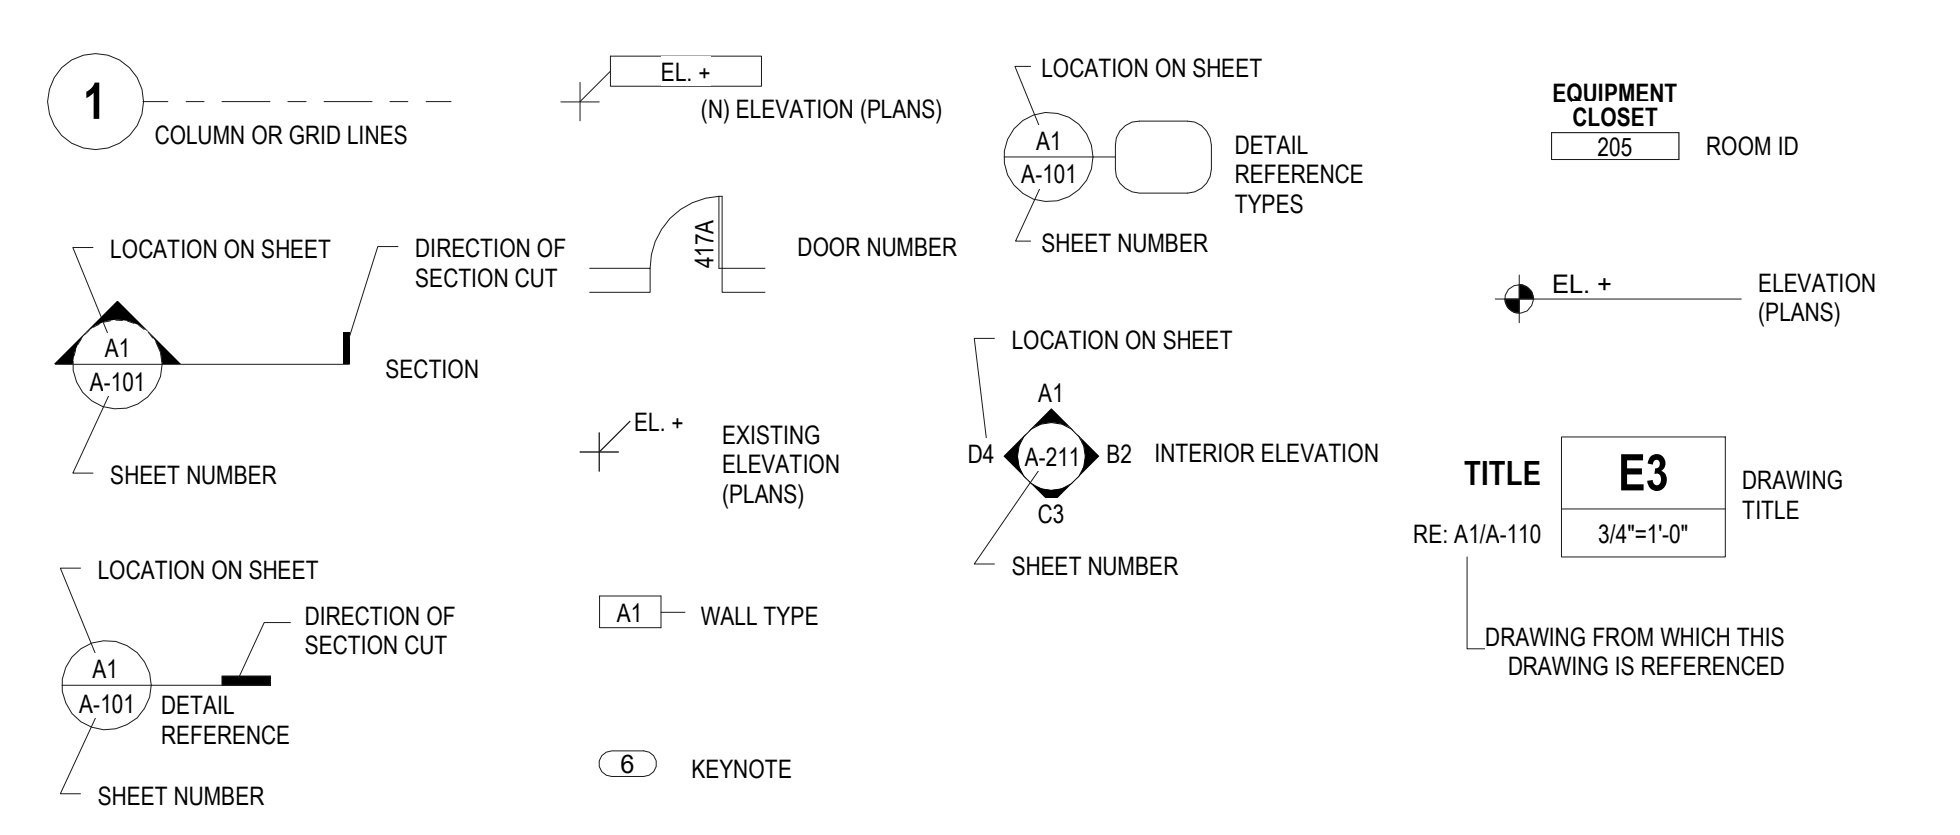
1
COLUMN OR GRID LINES

EL. +
(N) ELEVATION (PLANS)

LOCATION ON SHEET
A1
A-101
DETAIL REFERENCE TYPES
SHEET NUMBER

EQUIPMENT CLOSET
205
ROOM ID

LOCATION ON SHEET
DIRECTION OF SECTION CUT
A1
A-101
SECTION
SHEET NUMBER

417A
DOOR NUMBER

EL. +
ELEVATION (PLANS)

LOCATION ON SHEET
A1
D4
A-211
B2
INTERIOR ELEVATION
C3
SHEET NUMBER

EL. +
EXISTING ELEVATION (PLANS)

TITLE
E3
DRAWING TITLE
RE: A1/A-110
3/4"=1'-0"
DRAWING FROM WHICH THIS DRAWING IS REFERENCED

LOCATION ON SHEET
DIRECTION OF SECTION CUT
A1
A-101
DETAIL REFERENCE
SHEET NUMBER

A1
WALL TYPE

6
KEYNOTE